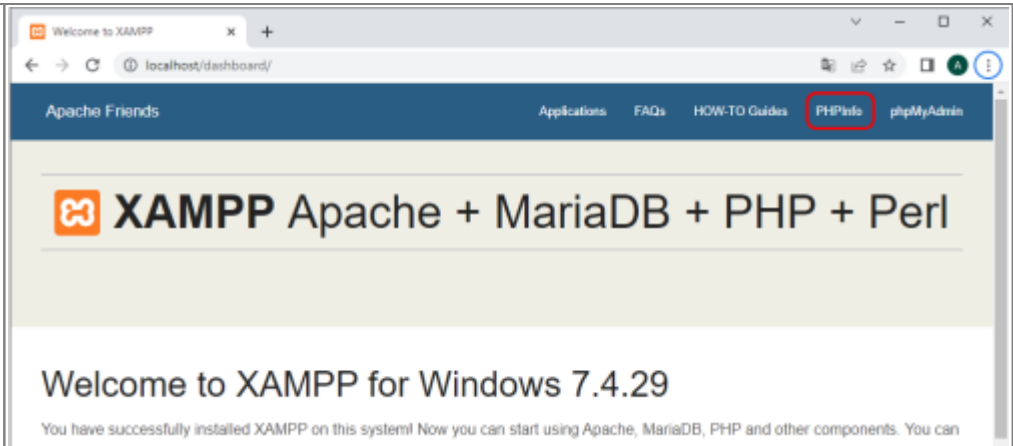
Welcome to XAMPP ×
+
localhost/dashboard/
A
Apache Friends
Applications FAQs HOW-TO Guides PHPInfo phpMyAdmin

XAMPP Apache + MariaDB + PHP + Perl

Welcome to XAMPP for Windows 7.4.29

You have successfully installed XAMPP on this system! Now you can start using Apache, MariaDB, PHP and other components. You can